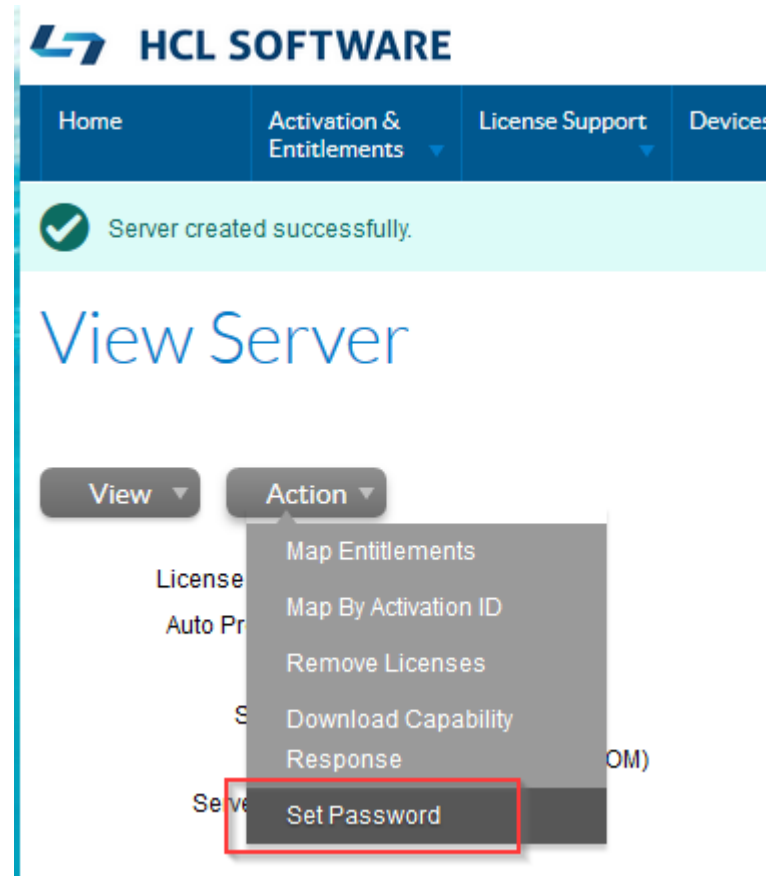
HCL SOFTWARE

Home
Activation & Entitlements
License Support
Devices

Server created successfully.

View Server

View
Action

Map Entitlements
Map By Activation ID
Remove Licenses
Download Capability Response
Set Password

License
Auto Pr
S
OM)
Serve